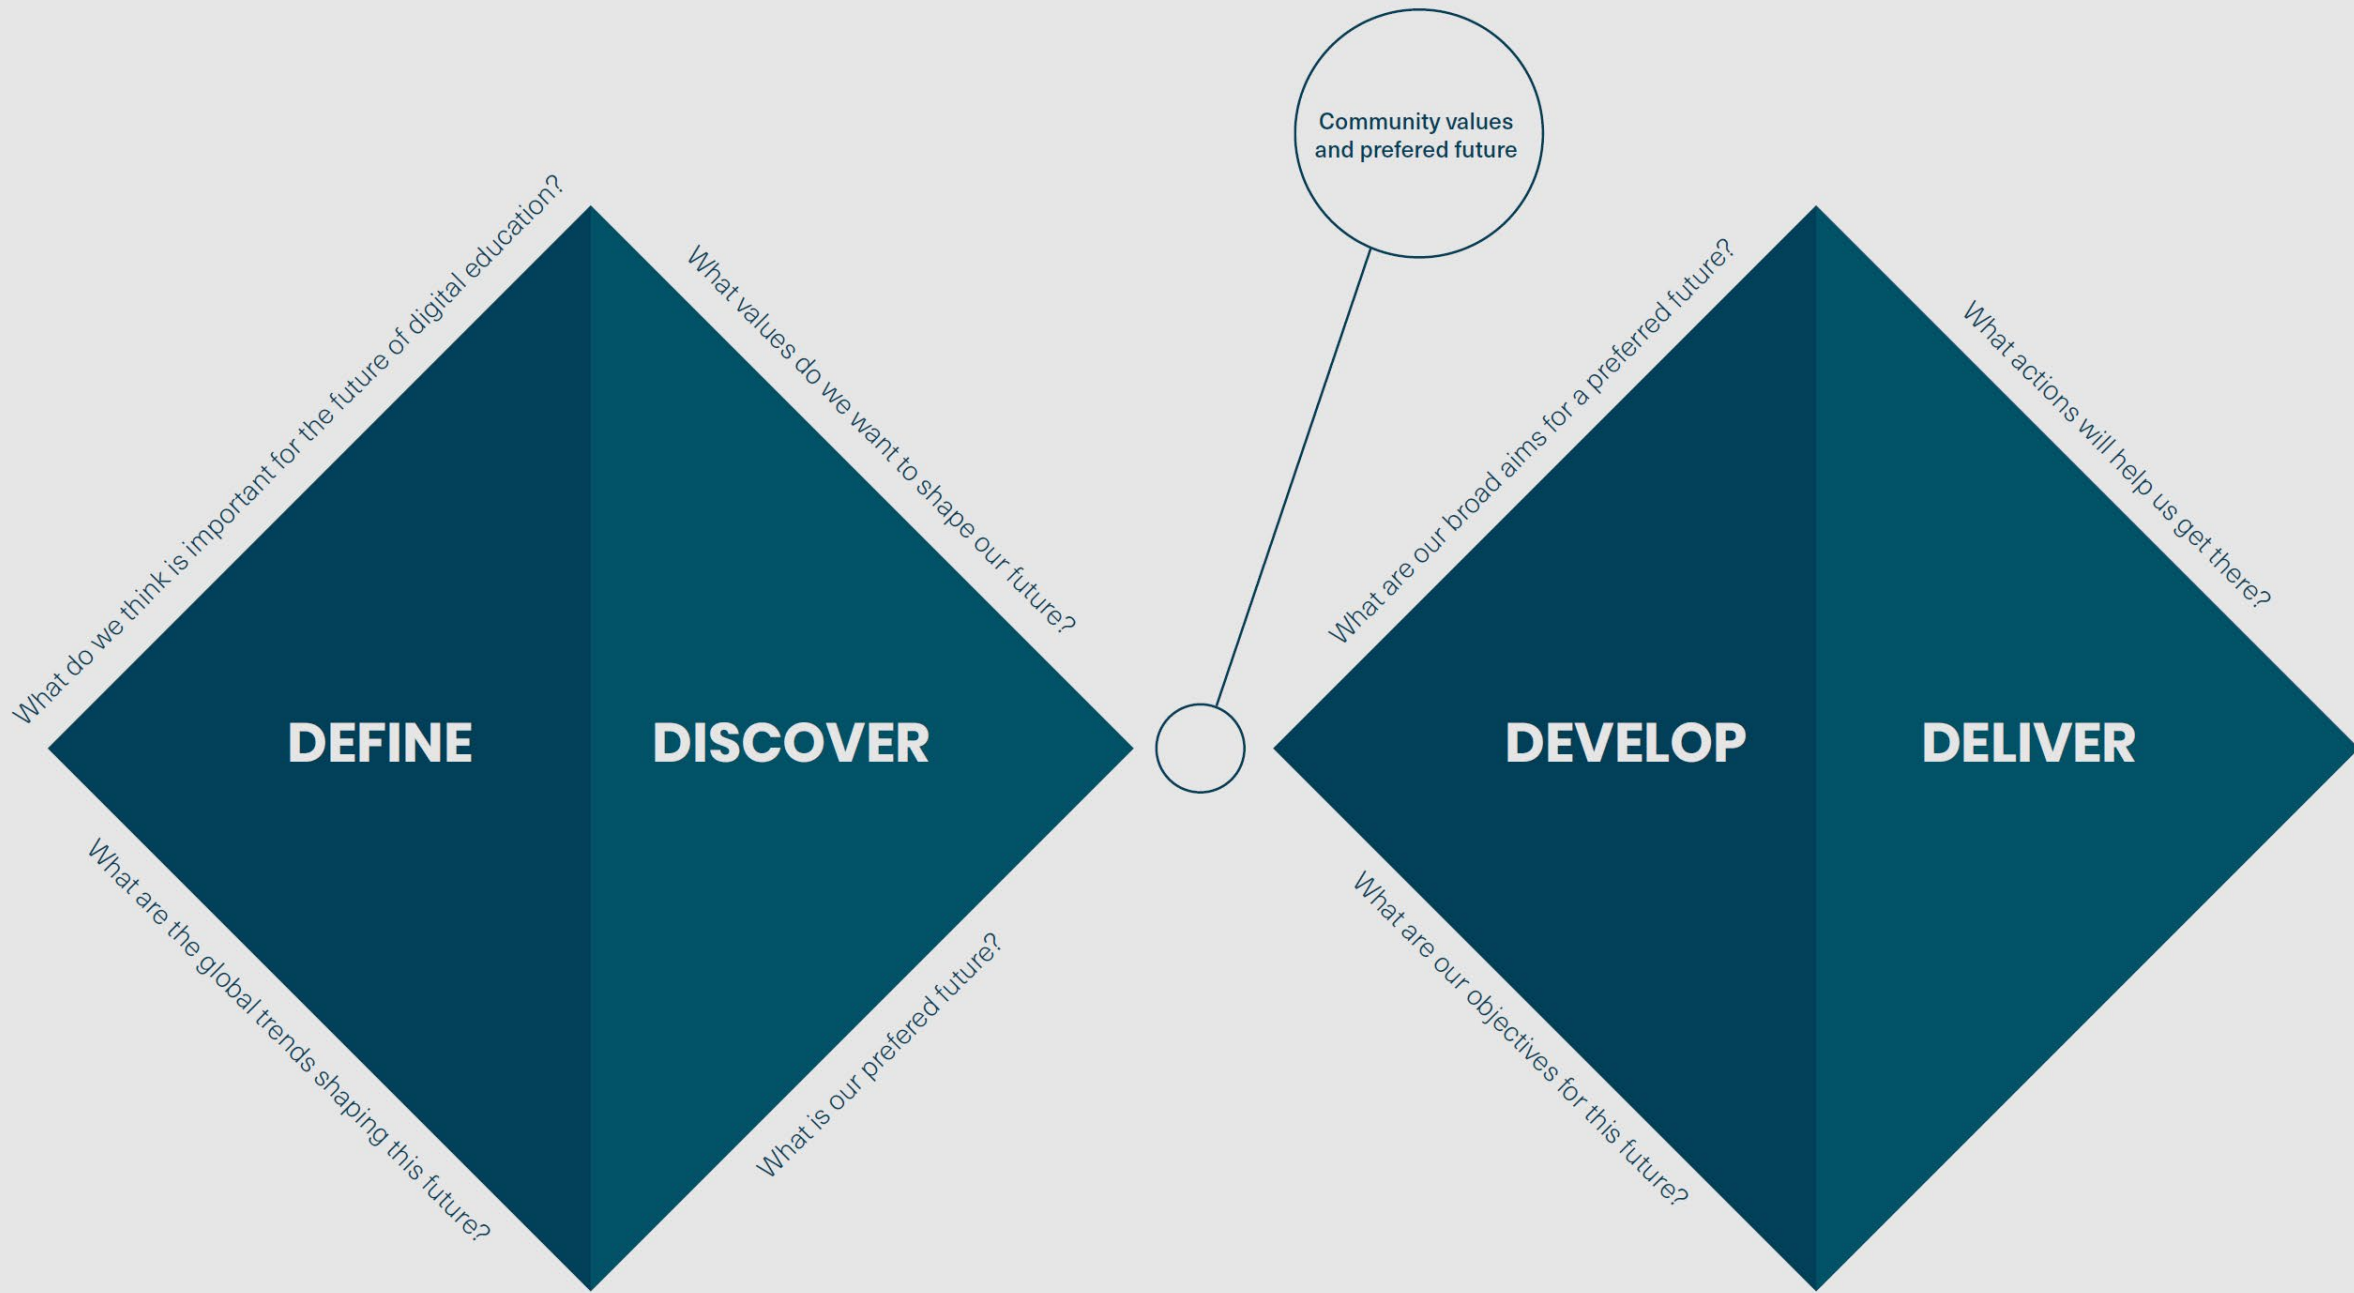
Community values and prefered future

What do we think is important for the future of digital education?

What values do we want to shape our future?

DEFINE

DISCOVER

What are the global trends shaping this future?

What is our prefered future?

What are our broad aims for a preferred future?

What actions will help us get there?

DEVELOP

DELIVER

What are our objectives for this future?